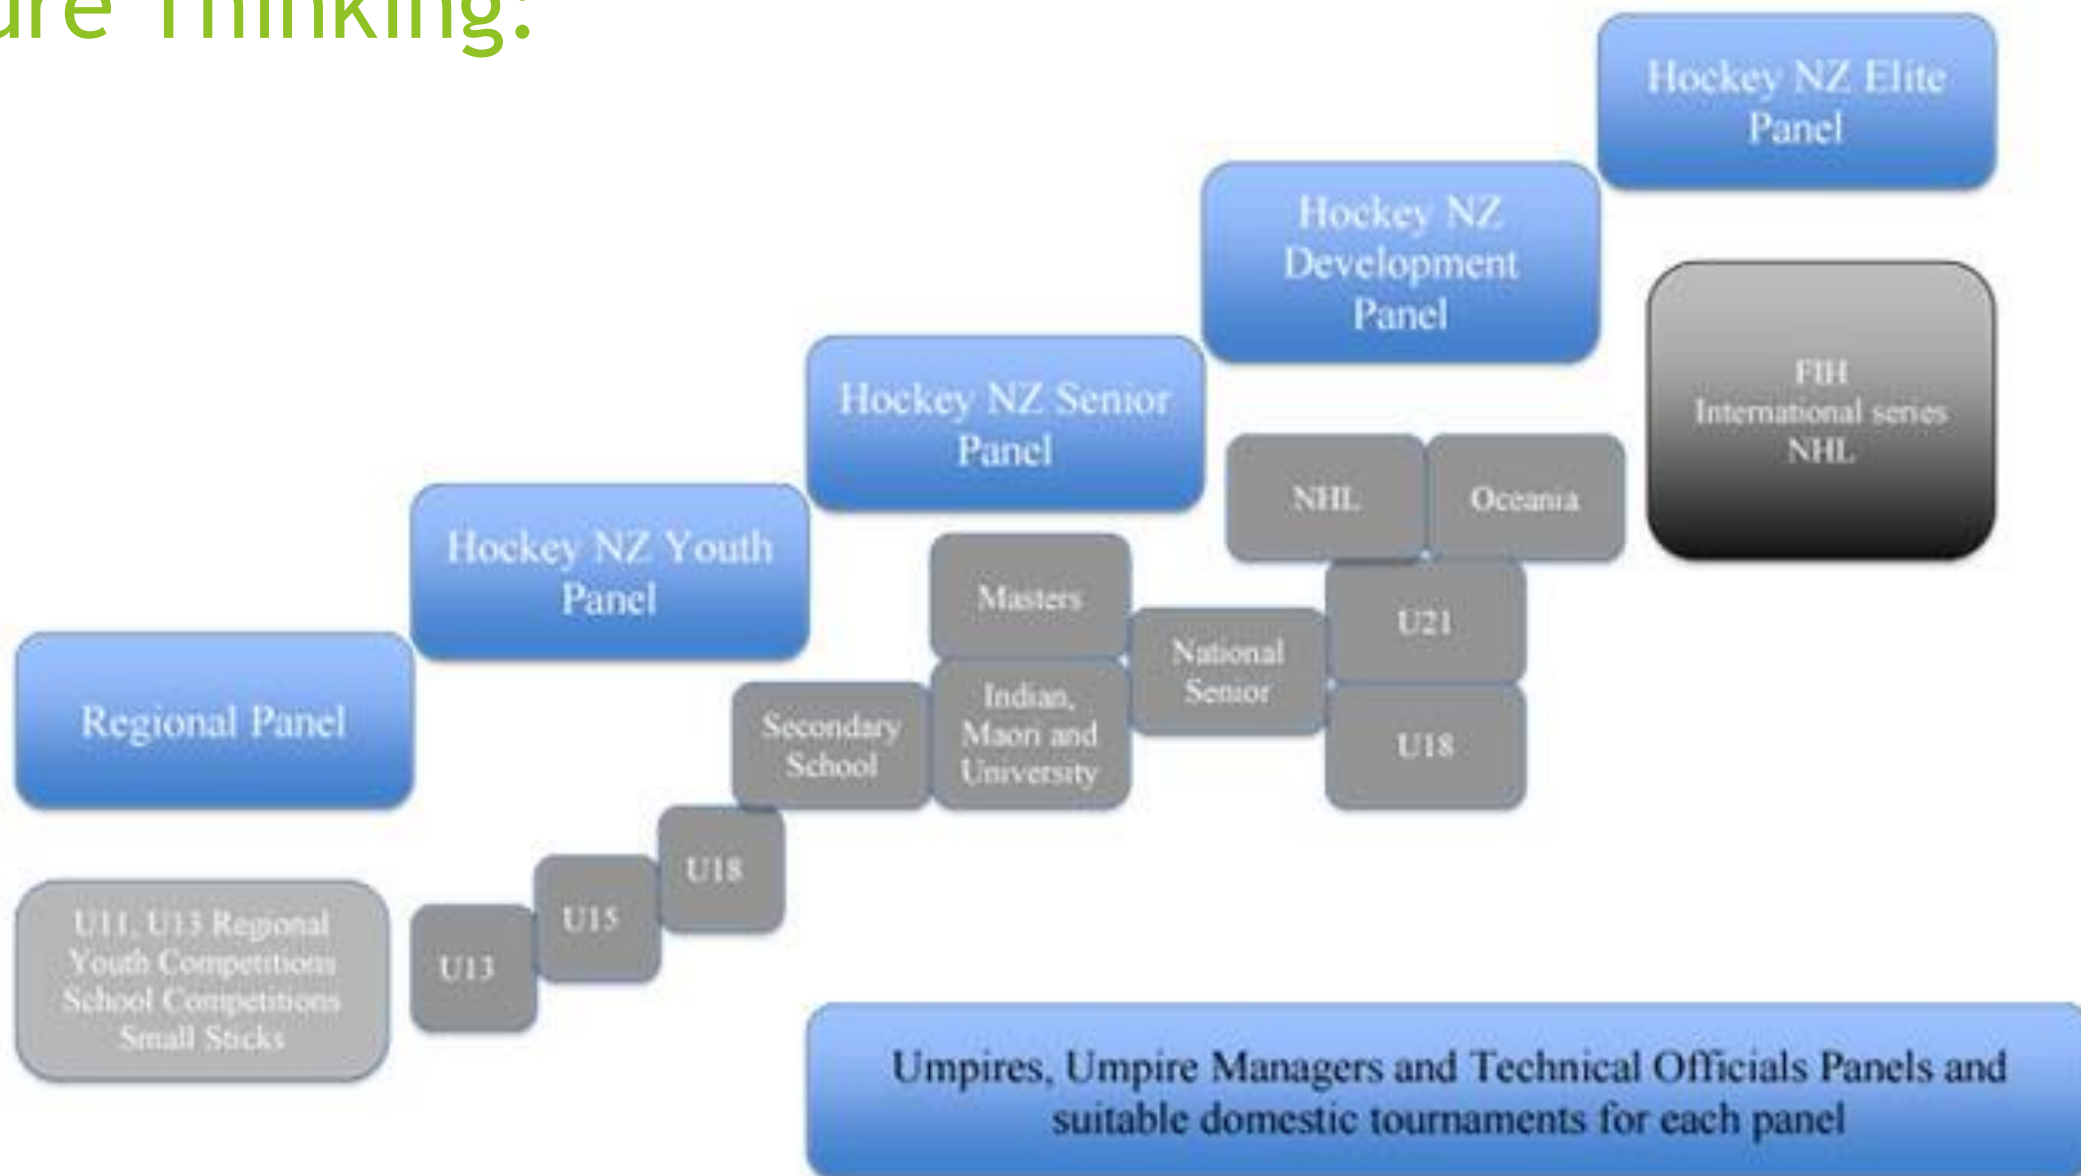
ure Thinking:

Hockey NZ Elite Panel

Hockey NZ Development Panel

FIH International series NHL

Hockey NZ Senior Panel

NHL

Oceania

Hockey NZ Youth Panel

Masters

U21

National Senior

Regional Panel

Secondary School

Indian, Maori and University

U18

U18

U15

U11, U13 Regional Youth Competitions School Competitions Small Sticks

U13

Umpires, Umpire Managers and Technical Officials Panels and suitable domestic tournaments for each panel